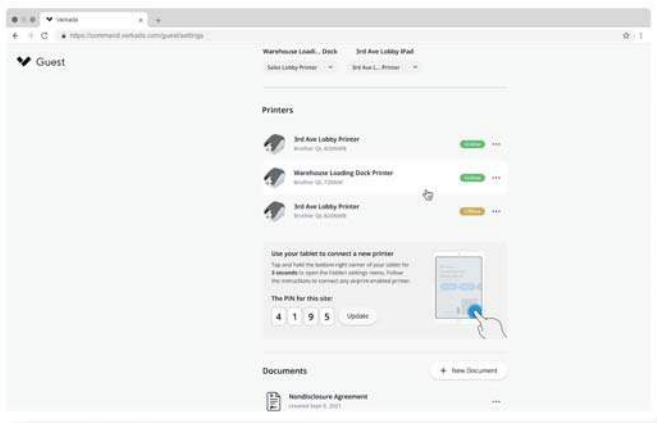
Verkada
https://command.verkada.com/guest/settings

Guest

Warehouse Loadi... Dock
Sales Lobby Printer

3rd Ave Lobby iPad
3rd Ave L... Printer

Printers

3rd Ave Lobby Printer
Brother QL-820NWB
Online

Warehouse Loading Dock Printer
Brother QL-720NW
Online

3rd Ave Lobby Printer
Brother QL-820NWB
Offline

Use your tablet to connect a new printer
Tap and hold the bottom right corner of your tablet for 3 seconds to open the hidden settings menu. Follow the instructions to connect any airprint enabled printer.

The PIN for this site:
4 1 9 5 Update

Documents
+ New Document

Nondisclosure Agreement
Created Sept 9, 2021